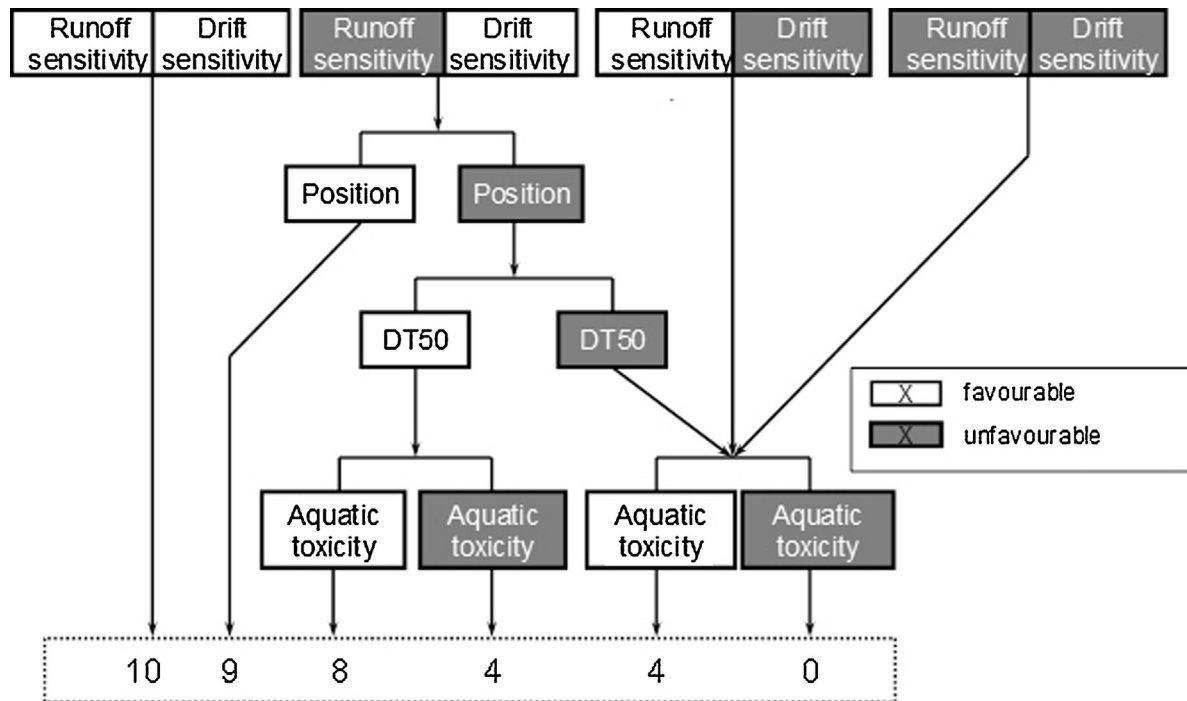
Runoff sensitivity | Drift sensitivity
Runoff sensitivity | Drift sensitivity
Runoff sensitivity | Drift sensitivity
Runoff sensitivity | Drift sensitivity

Position
Position

DT50
DT50

X favourable
X unfavourable

Aquatic toxicity
Aquatic toxicity
Aquatic toxicity
Aquatic toxicity

10 9 8 4 4 0